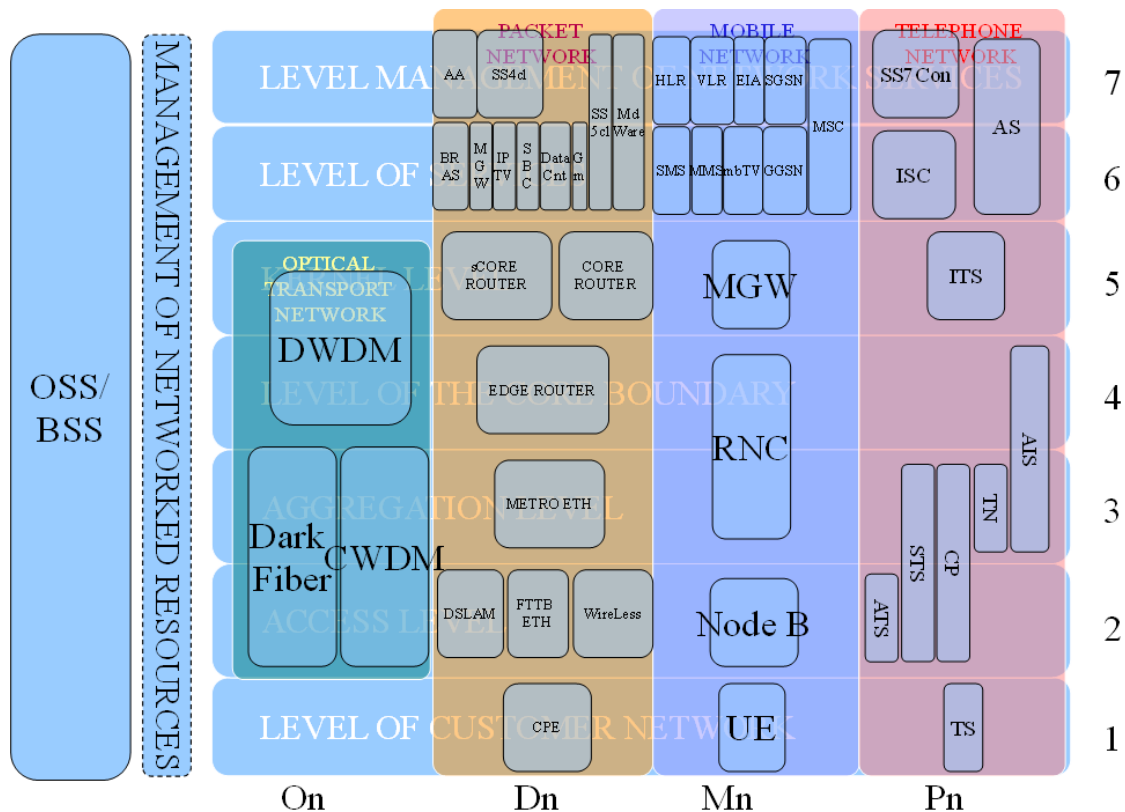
OSS/
BSS

MANAGEMENT OF NETWORKED RESOURCES

PACKET NETWORK

MOBILE NETWORK

TELEPHONE NETWORK

LEVEL MANAGEMENT OF NETWORK SERVICES

AA
SS4d
SS 5cl
Md Ware
HLR
VLR
EIA
SGSN
MSC
SS7 Con
AS

7

LEVEL OF SERVICES

BR AS
M G W
IP TV
S B C
Data Cnt
G m
SMS
MMS
mbTV
GGSN
ISC

6

OPTICAL TRANSPORT NETWORK

KERNEL LEVEL

sCORE ROUTER
CORE ROUTER
MGW
ITS

5

DWDM

LEVEL OF THE CORE BOUNDARY

EDGE ROUTER
RNC
AIS

4

AGGREGATION LEVEL

METRO ETH
TN
STS
CP

3

Dark Fiber
CWDM

ACCESS LEVEL

DSLAM
FTTB ETH
WireLess
Node B
ATS

2

LEVEL OF CUSTOMER NETWORK

CPE
UE
TS

1

On
Dn
Mn
Pn